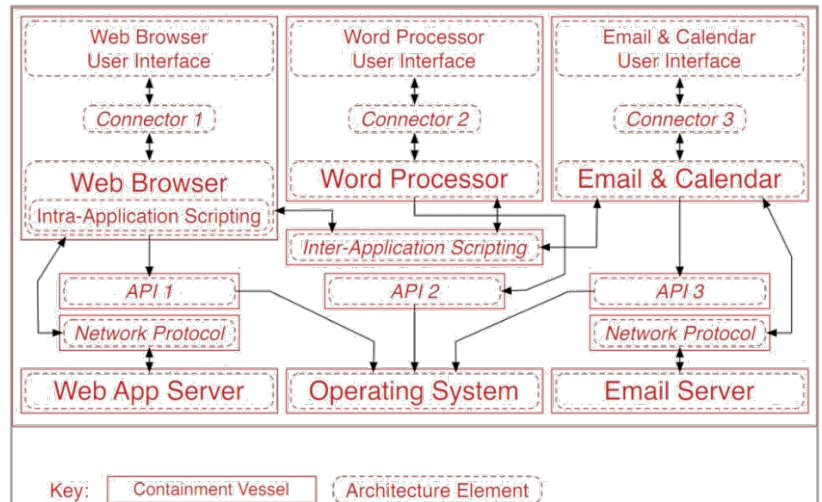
Web Browser
User Interface

Connector 1

Web Browser
Intra-Application Scripting

Word Processor
User Interface

Connector 2

Word Processor

Email & Calendar
User Interface

Connector 3

Email & Calendar

Inter-Application Scripting

API 1

API 2

API 3

Network Protocol

Network Protocol

Web App Server

Operating System

Email Server

Key: Containment Vessel Architecture Element